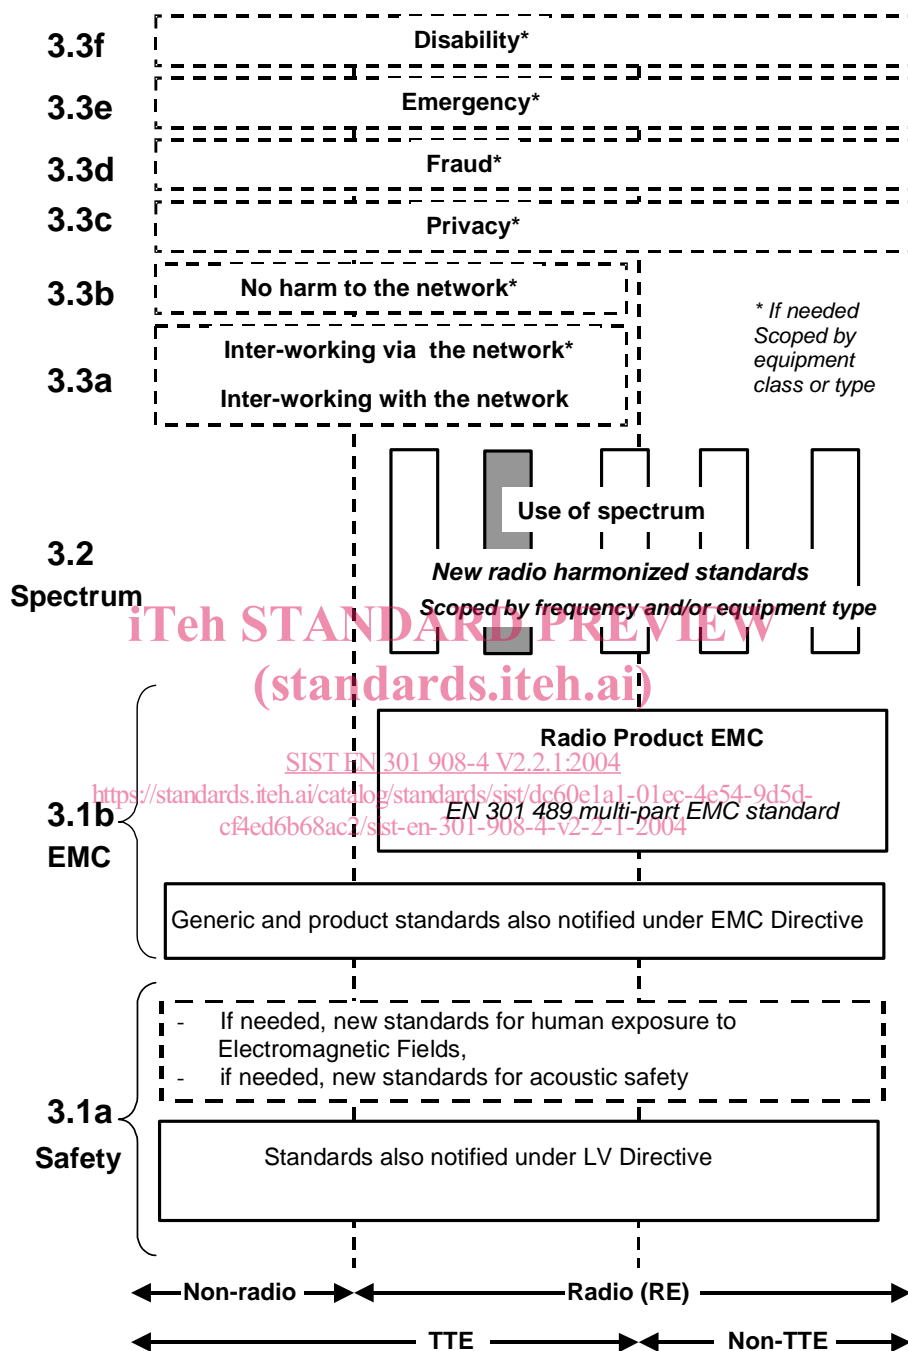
3.3f Disability*

3.3e Emergency*

3.3d Fraud*

3.3c Privacy*

3.3b No harm to the network*

3.3a Inter-working via the network*

Inter-working with the network

* If needed
Scoped by equipment class or type

Use of spectrum

3.2
Spectrum

New radio harmonized standards

Scoped by frequency and/or equipment type

iTeh STANDARD PREVIEW
(standards.iteh.ai)

Radio Product EMC

SIST EN 301 908-4 V2.2.1:2004
https://standards.iteh.ai/catalog/standards/sist/dc60e1a1-01ec-4e54-9d5d-cf4ed6b68ac2/sist-en-301-908-4-v2-2-1-2004

3.1b
EMC

EN 301 489 multi-part EMC standard

Generic and product standards also notified under EMC Directive

- If needed, new standards for human exposure to Electromagnetic Fields,
- if needed, new standards for acoustic safety

3.1a
Safety

Standards also notified under LV Directive

Non-radio

Radio (RE)

TTE

Non-TTE